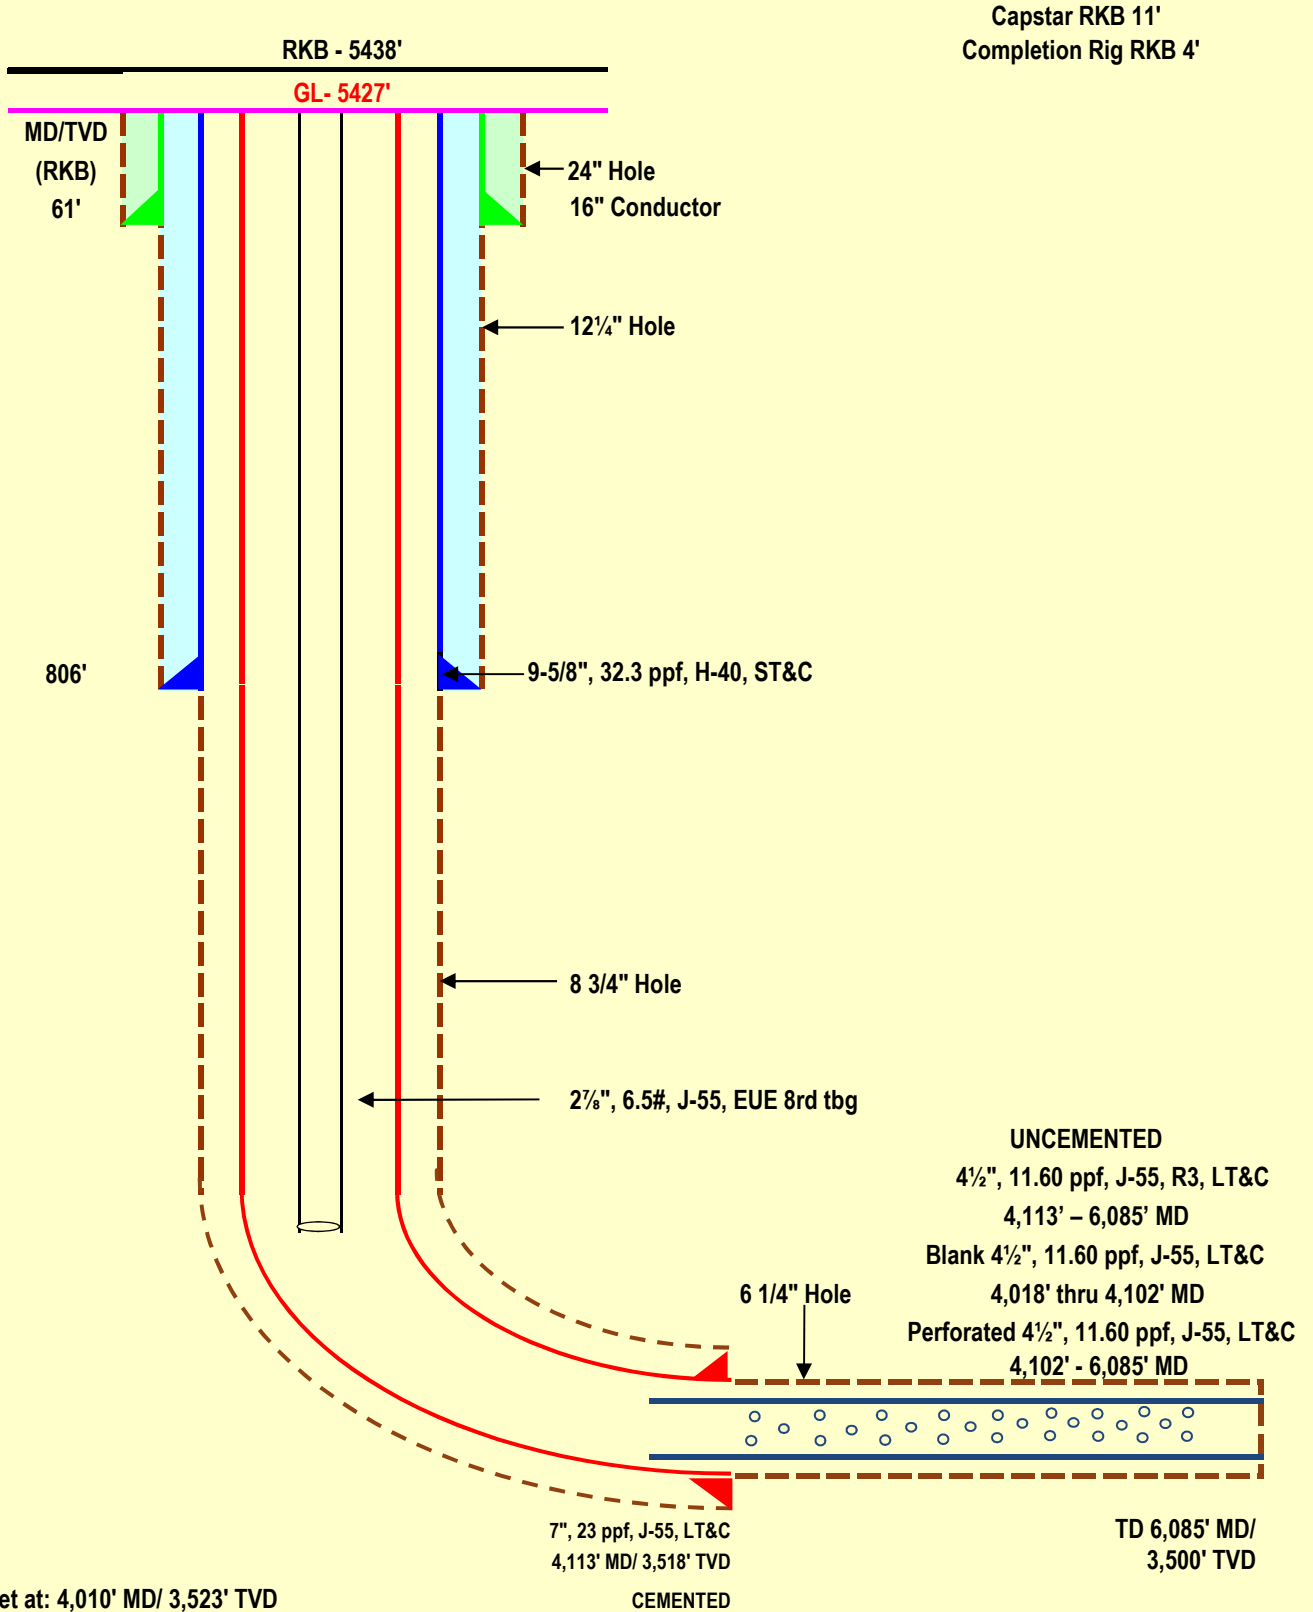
Capstar RKB 11'
Completion Rig RKB 4'

RKB - 5438'

GL- 5427'

MD/TVD
(RKB)
61'

24" Hole
16" Conductor

12¼" Hole

806'

9-5/8", 32.3 ppf, H-40, ST&C

8 3/4" Hole

2⅞", 6.5#, J-55, EUE 8rd tbg

UNCEMENTED
4½", 11.60 ppf, J-55, R3, LT&C
4,113' – 6,085' MD
Blank 4½", 11.60 ppf, J-55, LT&C
4,018' thru 4,102' MD
Perforated 4½", 11.60 ppf, J-55, LT&C
4,102' - 6,085' MD

6 1/4" Hole

7", 23 ppf, J-55, LT&C
4,113' MD/ 3,518' TVD
CEMENTED

TD 6,085' MD/
3,500' TVD

et at: 4,010' MD/ 3,523' TVD